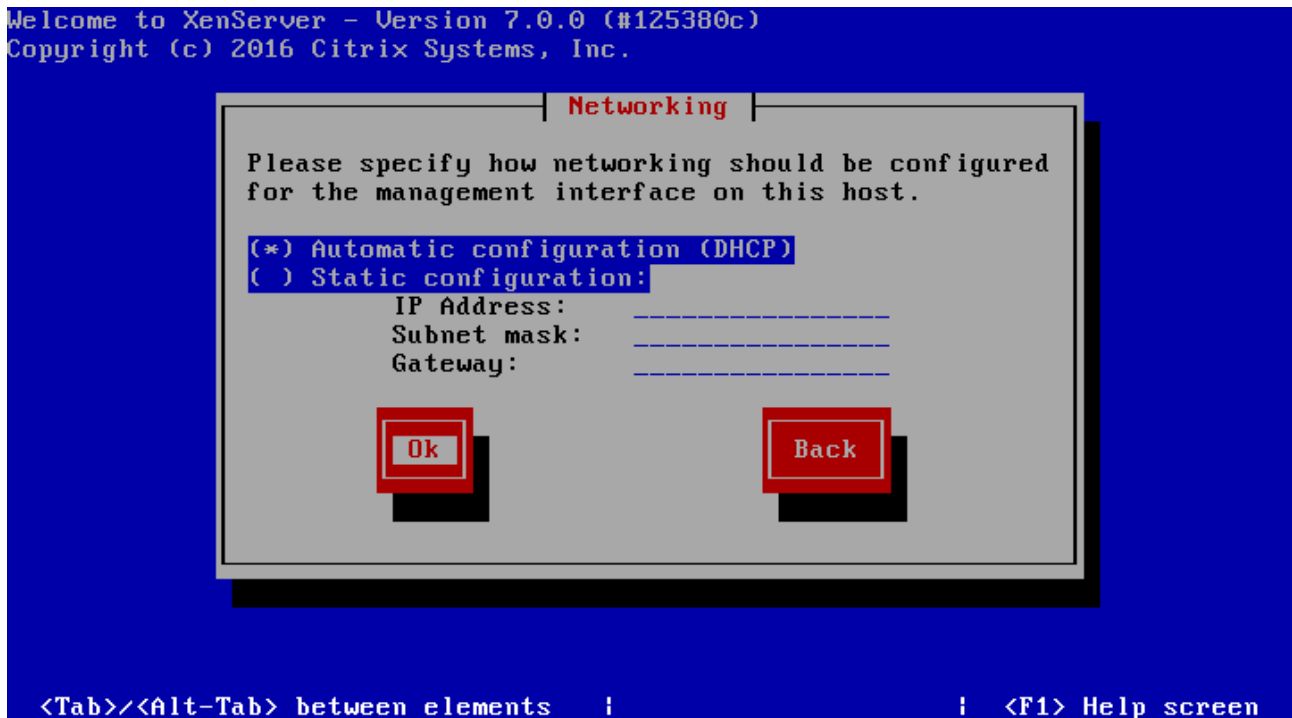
Welcome to XenServer - Version 7.0.0 (#125380c)
Copyright (c) 2016 Citrix Systems, Inc.

Networking

Please specify how networking should be configured for the management interface on this host.

(*) Automatic configuration (DHCP)
( ) Static configuration:
IP Address: _______________
Subnet mask: _______________
Gateway: _______________

Ok

Back

<Tab>/<Alt-Tab> between elements | | <F1> Help screen